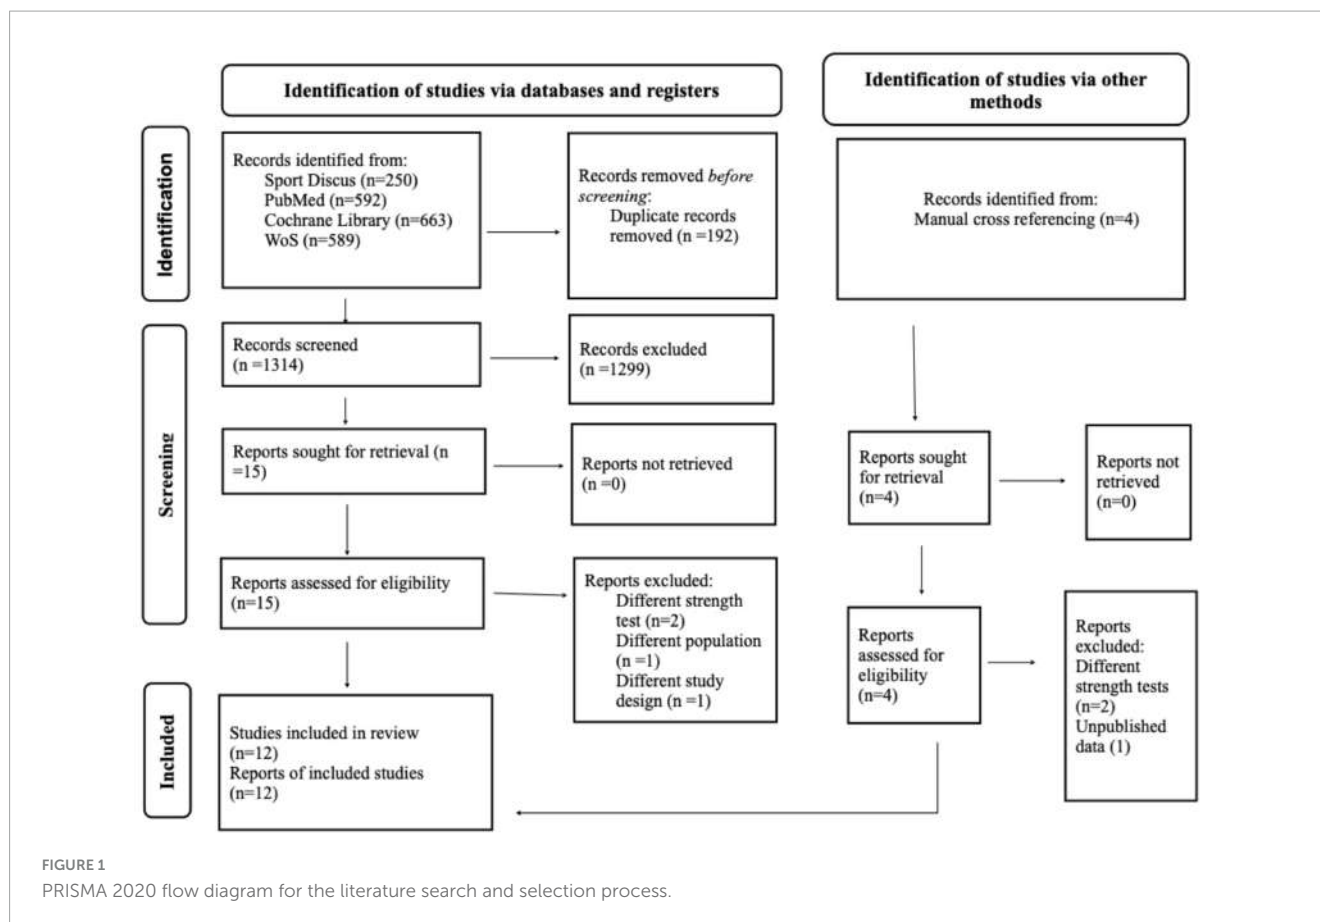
Identification of studies via databases and registers

Identification of studies via other methods

Identification

Records identified from:
Sport Discus (n=250)
PubMed (n=592)
Cochrane Library (n=663)
WoS (n=589)

Records removed before screening:
Duplicate records removed (n = 192)

Records identified from:
Manual cross referencing (n=4)

Screening

Records screened (n =1314)

Records excluded (n =1299)

Reports sought for retrieval (n =15)

Reports not retrieved (n =0)

Reports sought for retrieval (n=4)

Reports not retrieved (n=0)

Reports assessed for eligibility (n=15)

Reports excluded:
Different strength test (n=2)
Different population (n =1)
Different study design (n =1)

Reports assessed for eligibility (n=4)

Reports excluded:
Different strength tests (n=2)
Unpublished data (1)

Included

Studies included in review (n=12)
Reports of included studies (n=12)

FIGURE 1
PRISMA 2020 flow diagram for the literature search and selection process.